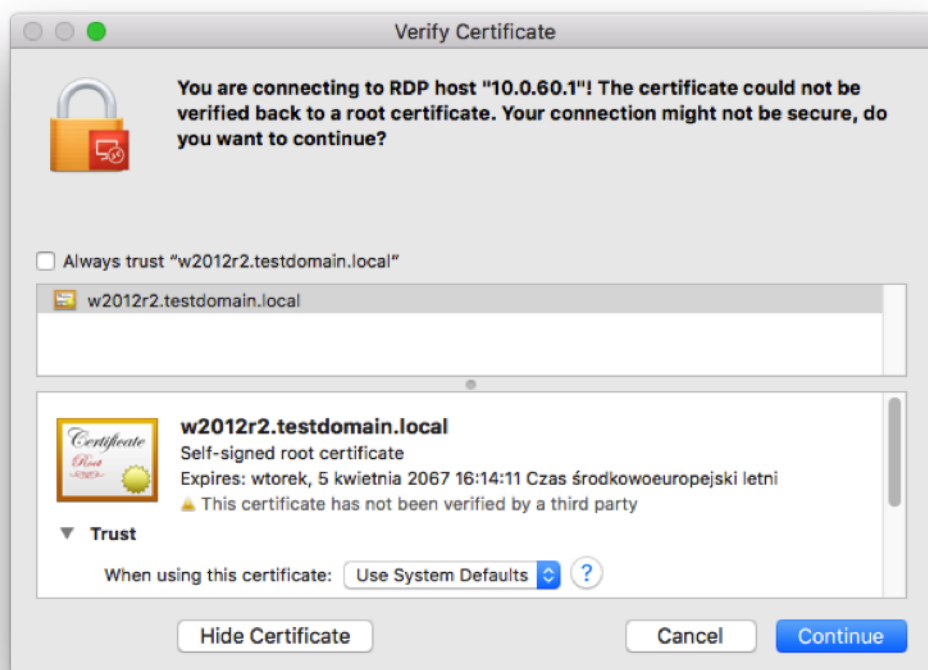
Verify Certificate

You are connecting to RDP host "10.0.60.1"! The certificate could not be verified back to a root certificate. Your connection might not be secure, do you want to continue?

Always trust "w2012r2.testdomain.local"

w2012r2.testdomain.local

Certificate
Root

w2012r2.testdomain.local
Self-signed root certificate
Expires: wtorek, 5 kwietnia 2067 16:14:11 Czas środkowoeuropejski letni
This certificate has not been verified by a third party

Trust

When using this certificate: Use System Defaults ?

Hide Certificate

Cancel

Continue